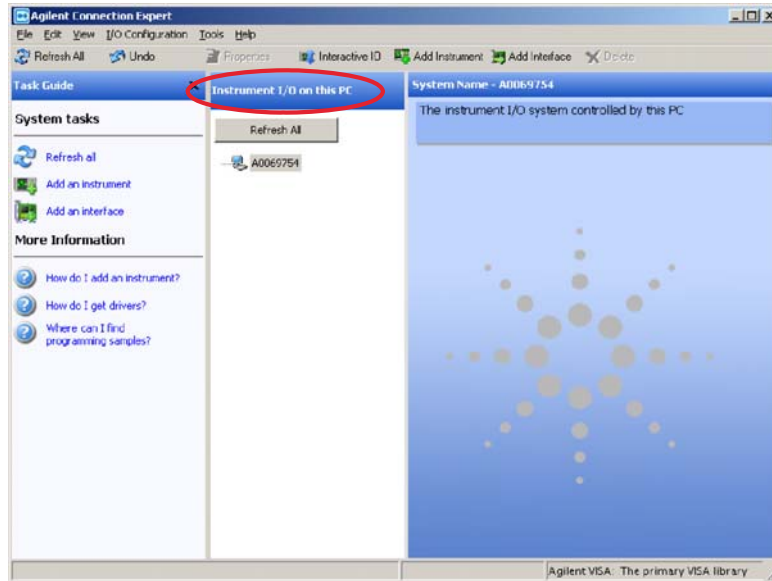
Agilent Connection Expert

File Edit View I/O Configuration Tools Help

Refresh All Undo Properties Interactive IO Add Instrument Add Interface Delete

Task Guide

System tasks

Refresh all

Add an instrument

Add an interface

More Information

How do I add an instrument?

How do I get drivers?

Where can I find programming samples?

Instrument I/O on this PC

Refresh All

A0069754

System Name - A0069754

The instrument I/O system controlled by this PC

Agilent VISA: The primary VISA library